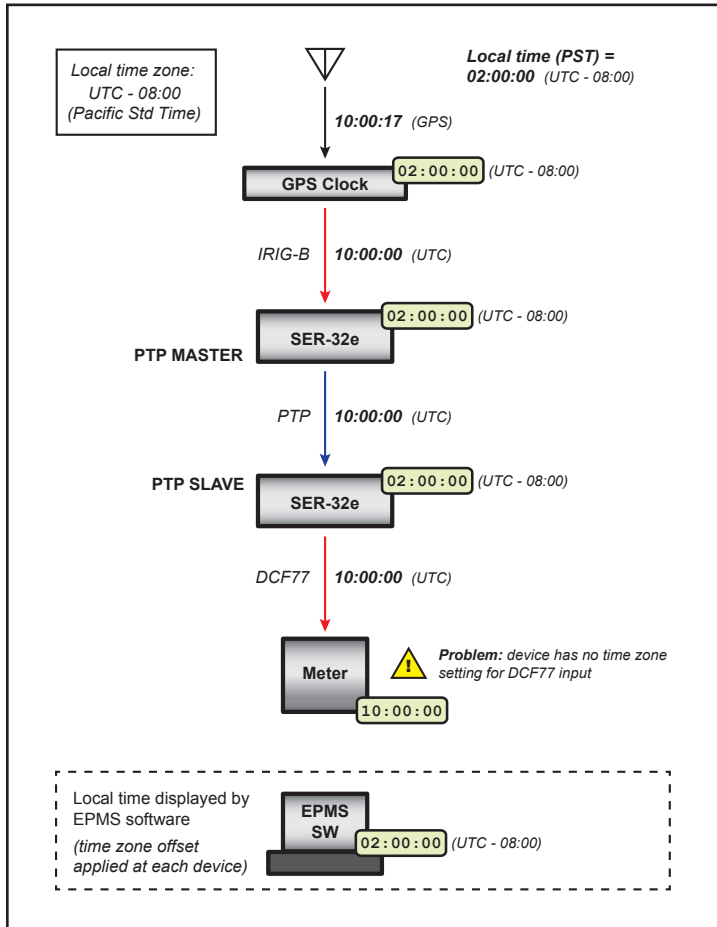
Local time zone: UTC - 08:00 (Pacific Std Time)

Local time (PST) = 02:00:00 (UTC - 08:00)

10:00:17 (GPS)

GPS Clock
02:00:00 (UTC - 08:00)

IRIG-B 10:00:00 (UTC)

SER-32e
02:00:00 (UTC - 08:00)
PTP MASTER

PTP 10:00:00 (UTC)

PTP SLAVE
SER-32e
02:00:00 (UTC - 08:00)

DCF77 10:00:00 (UTC)

Meter
Problem: device has no time zone setting for DCF77 input
10:00:00

Local time displayed by EPMS software
(time zone offset applied at each device)
EPMS SW
02:00:00 (UTC - 08:00)